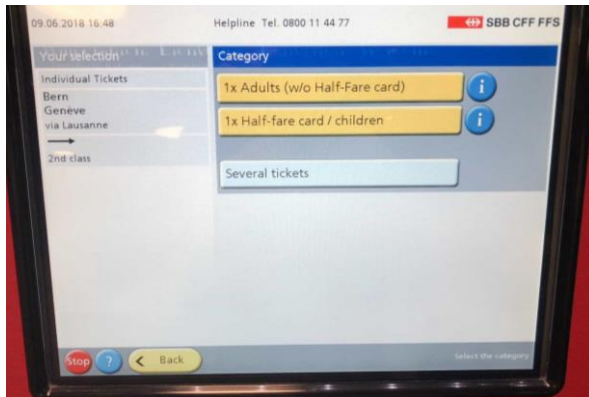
09.06.2018 16:48

Helpline Tel. 0800 11 44 77

SBB CFF FFS

Your selection

Individual Tickets

Bern
Genève
via Lausanne

2nd class

Category

1x Adults (w/o Half-Fare card)

1x Half-fare card / children

Several tickets

Stop

?

Back

Select the category